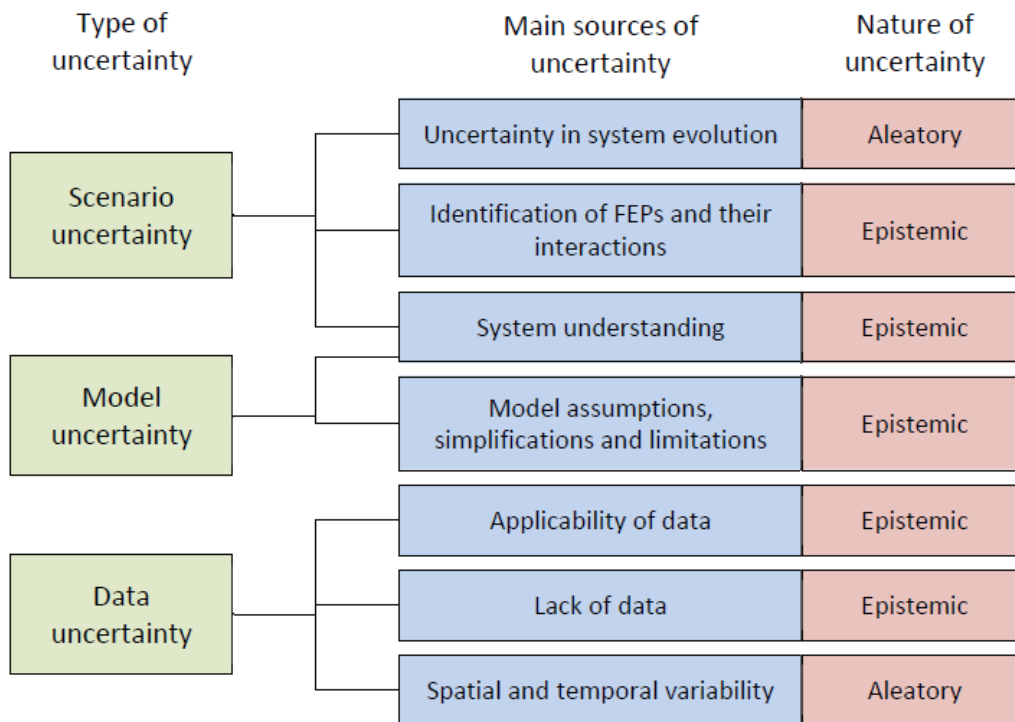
Type of uncertainty

Main sources of uncertainty

Nature of uncertainty

Scenario uncertainty

Model uncertainty

Data uncertainty

| Main sources of uncertainty | Nature of uncertainty |
|---|---|
| Uncertainty in system evolution | Aleatory |
| Identification of FEPs and their interactions | Epistemic |
| System understanding | Epistemic |
| Model assumptions, simplifications and limitations | Epistemic |
| Applicability of data | Epistemic |
| Lack of data | Epistemic |
| Spatial and temporal variability | Aleatory |